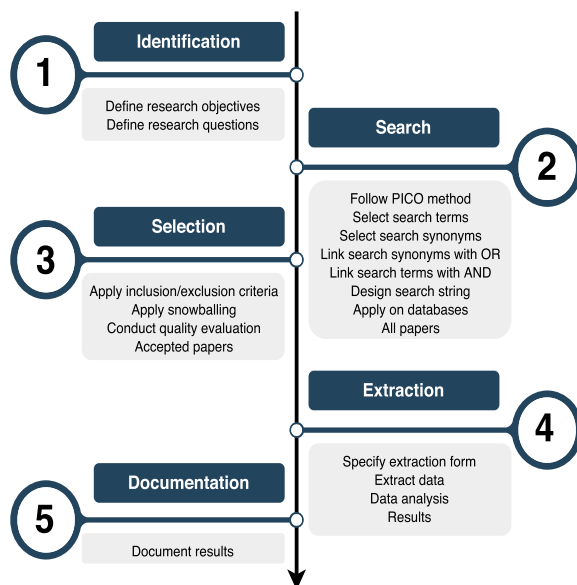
1

Identification

Define research objectives
Define research questions

2

Search

Follow PICO method
Select search terms
Select search synonyms
Link search synonyms with OR
Link search terms with AND
Design search string
Apply on databases
All papers

3

Selection

Apply inclusion/exclusion criteria
Apply snowballing
Conduct quality evaluation
Accepted papers

4

Extraction

Specify extraction form
Extract data
Data analysis
Results

5

Documentation

Document results